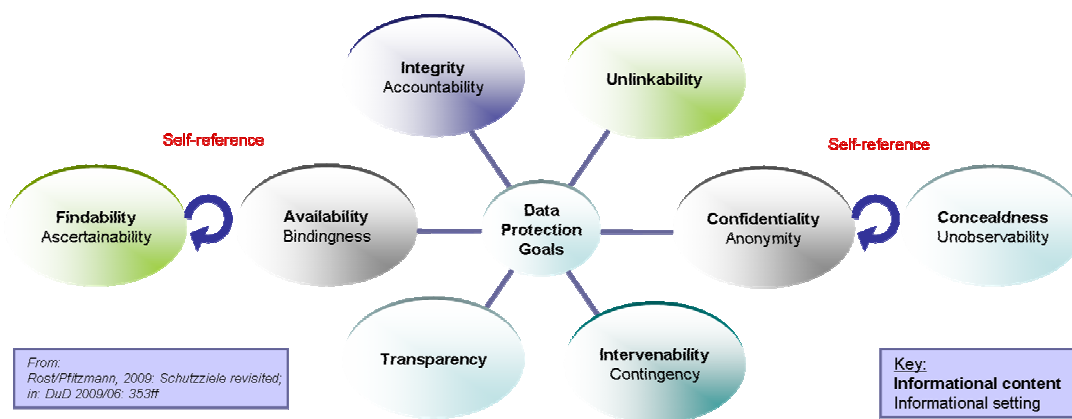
Integrity
Accountability

Unlinkability

Self-reference

Self-reference

Findability
Ascertainability

Availability
Bindingness

Data
Protection
Goals

Confidentiality
Anonymity

Concealdness
Unobservability

Transparency

Intervenability
Contingency

From:
Rost/Pfitzmann, 2009: Schutzziele revisited; in: DuD 2009/06: 353ff

Key:
Informational content
Informational setting